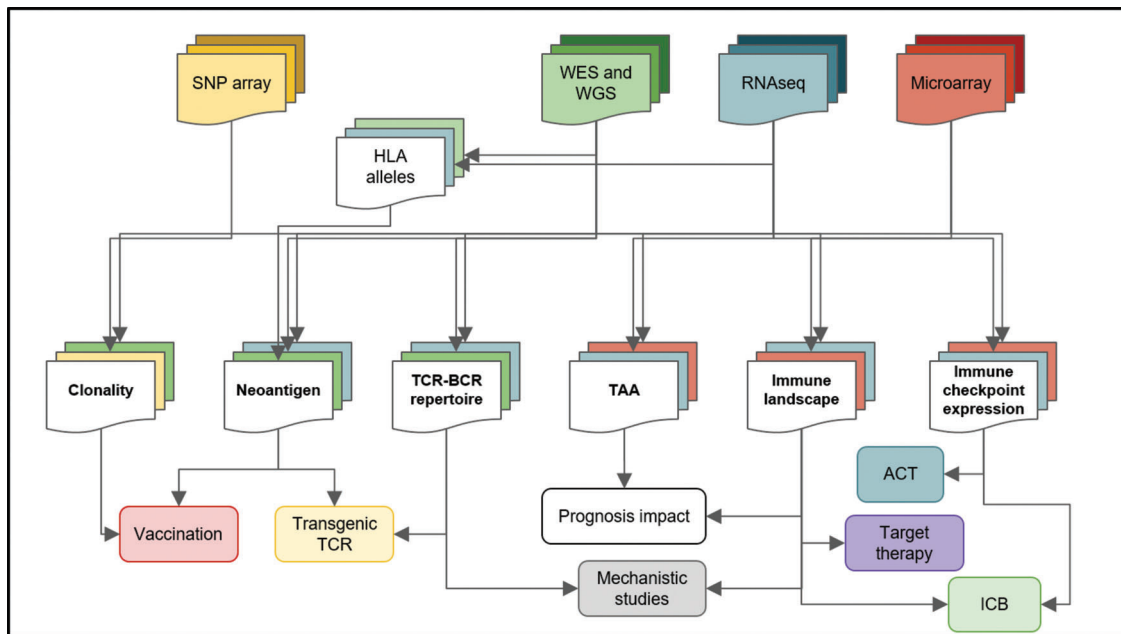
SNP array

WES and WGS

RNAseq

Microarray

HLA alleles

Clonality

Neoantigen

TCR-BCR repertoire

TAA

Immune landscape

Immune checkpoint expression

ACT

Vaccination

Transgenic TCR

Prognosis impact

Target therapy

Mechanistic studies

ICB